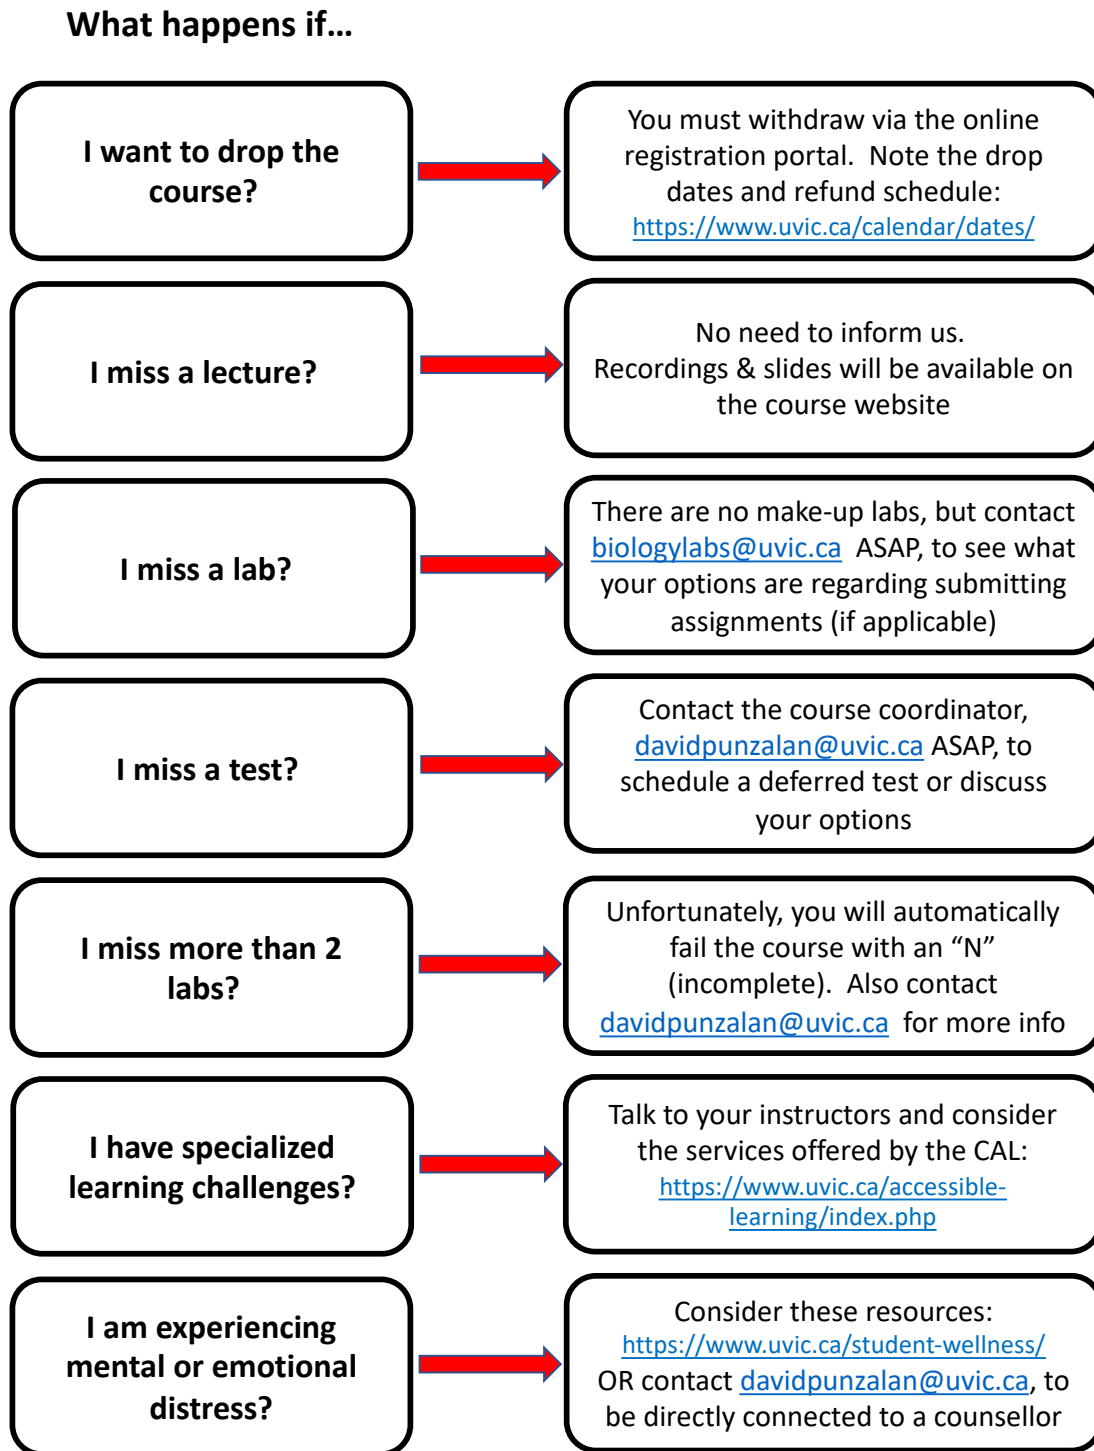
What happens if…

I want to drop the course?

You must withdraw via the online registration portal. Note the drop dates and refund schedule: https://www.uvic.ca/calendar/dates/

I miss a lecture?

No need to inform us. Recordings & slides will be available on the course website

I miss a lab?

There are no make-up labs, but contact biologylabs@uvic.ca ASAP, to see what your options are regarding submitting assignments (if applicable)

I miss a test?

Contact the course coordinator, davidpunzalan@uvic.ca ASAP, to schedule a deferred test or discuss your options

I miss more than 2 labs?

Unfortunately, you will automatically fail the course with an "N" (incomplete). Also contact davidpunzalan@uvic.ca for more info

I have specialized learning challenges?

Talk to your instructors and consider the services offered by the CAL: https://www.uvic.ca/accessible-learning/index.php

I am experiencing mental or emotional distress?

Consider these resources: https://www.uvic.ca/student-wellness/ OR contact davidpunzalan@uvic.ca, to be directly connected to a counsellor